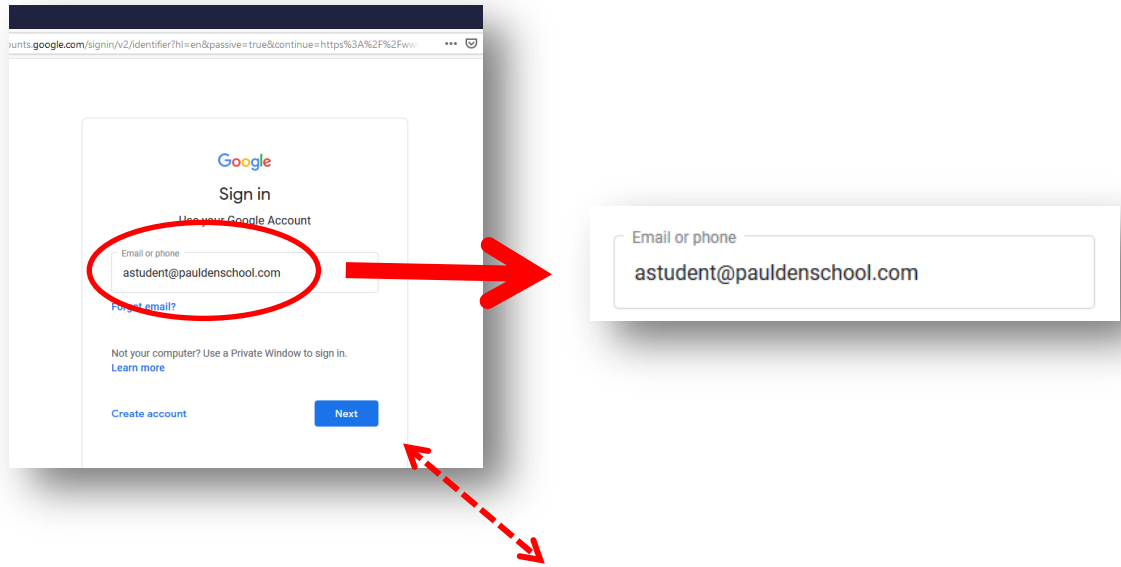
ounts.google.com/signin/v2/identifier?hl=en&passive=true&continue=https%3A%2F%2Fww

Google

Sign in

Use your Google Account

Email or phone

astudent@pauldenschool.com

Forgot email?

Not your computer? Use a Private Window to sign in.
Learn more

Create account

Next

Email or phone

astudent@pauldenschool.com